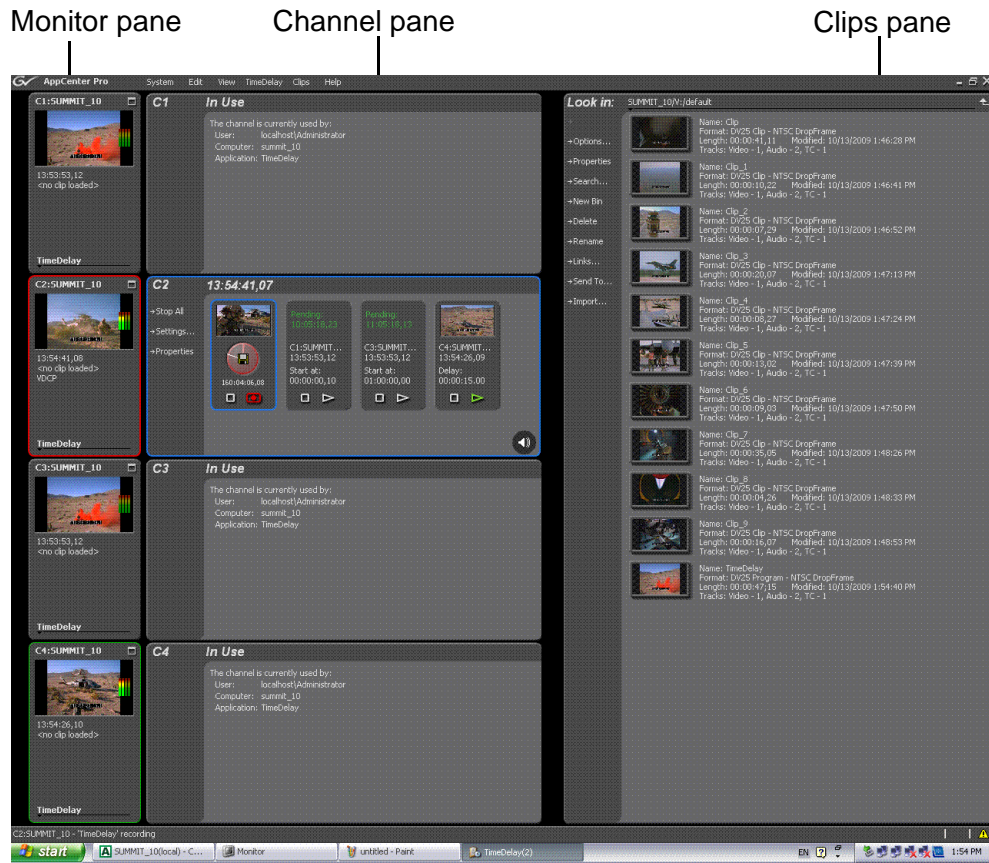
Monitor pane

Channel pane

Clips pane

AppCenter Pro System Edit View TimeDelay Clips Help

C1:SUMMIT_10
13:53:53,12
<no clip loaded>
TimeDelay

C1 In Use
The channel is currently used by:
User: localhost\Administrator
Computer: summit_10
Application: TimeDelay

C2:SUMMIT_10
13:54:41,08
<no clip loaded>
VDCP
TimeDelay

C2 13:54:41,07
→Stop All
→Settings...
→Properties

160:04:06,08

Pending: 10:05:18,23
C1:SUMMIT...
13:53:53,12
Start at:
00:00:00,10

Pending: 11:05:18,13
C3:SUMMIT...
13:53:53,12
Start at:
01:00:00,00

C4:SUMMIT...
13:54:26,09
Delay:
00:00:15.00

C3:SUMMIT_10
13:53:53,12
<no clip loaded>
TimeDelay

C3 In Use
The channel is currently used by:
User: localhost\Administrator
Computer: summit_10
Application: TimeDelay

C4:SUMMIT_10
13:54:26,10
<no clip loaded>
TimeDelay

C4 In Use
The channel is currently used by:
User: localhost\Administrator
Computer: summit_10
Application: TimeDelay

Look in: SUMMIT_10/V:/default

→Options...
→Properties
→Search...
→New Bin
→Delete
→Rename
→Links...
→Send To...
→Import...

Name: Clip
Format: DV25 Clip - NTSC DropFrame
Length: 00:00:41,11 Modified: 10/13/2009 1:46:28 PM
Tracks: Video - 1, Audio - 2, TC - 1

Name: Clip_1
Format: DV25 Clip - NTSC DropFrame
Length: 00:00:10,22 Modified: 10/13/2009 1:46:41 PM
Tracks: Video - 1, Audio - 2, TC - 1

Name: Clip_2
Format: DV25 Clip - NTSC DropFrame
Length: 00:00:07,29 Modified: 10/13/2009 1:46:52 PM
Tracks: Video - 1, Audio - 2, TC - 1

Name: Clip_3
Format: DV25 Clip - NTSC DropFrame
Length: 00:00:20,07 Modified: 10/13/2009 1:47:13 PM
Tracks: Video - 1, Audio - 2, TC - 1

Name: Clip_4
Format: DV25 Clip - NTSC DropFrame
Length: 00:00:08,27 Modified: 10/13/2009 1:47:24 PM
Tracks: Video - 1, Audio - 2, TC - 1

Name: Clip_5
Format: DV25 Clip - NTSC DropFrame
Length: 00:00:13,02 Modified: 10/13/2009 1:47:39 PM
Tracks: Video - 1, Audio - 2, TC - 1

Name: Clip_6
Format: DV25 Clip - NTSC DropFrame
Length: 00:00:09,03 Modified: 10/13/2009 1:47:50 PM
Tracks: Video - 1, Audio - 2, TC - 1

Name: Clip_7
Format: DV25 Clip - NTSC DropFrame
Length: 00:00:35,05 Modified: 10/13/2009 1:48:26 PM
Tracks: Video - 1, Audio - 2, TC - 1

Name: Clip_8
Format: DV25 Clip - NTSC DropFrame
Length: 00:00:04,26 Modified: 10/13/2009 1:48:33 PM
Tracks: Video - 1, Audio - 2, TC - 1

Name: Clip_9
Format: DV25 Clip - NTSC DropFrame
Length: 00:00:16,07 Modified: 10/13/2009 1:48:53 PM
Tracks: Video - 1, Audio - 2, TC - 1

Name: TimeDelay
Format: DV25 Program - NTSC DropFrame
Length: 00:00:47,15 Modified: 10/13/2009 1:54:40 PM
Tracks: Video - 1, Audio - 2, TC - 1

C2:SUMMIT_10 - 'TimeDelay' recording

start SUMMIT_10(local) - C... Monitor untitled - Paint TimeDelay(2) EN 1:54 PM